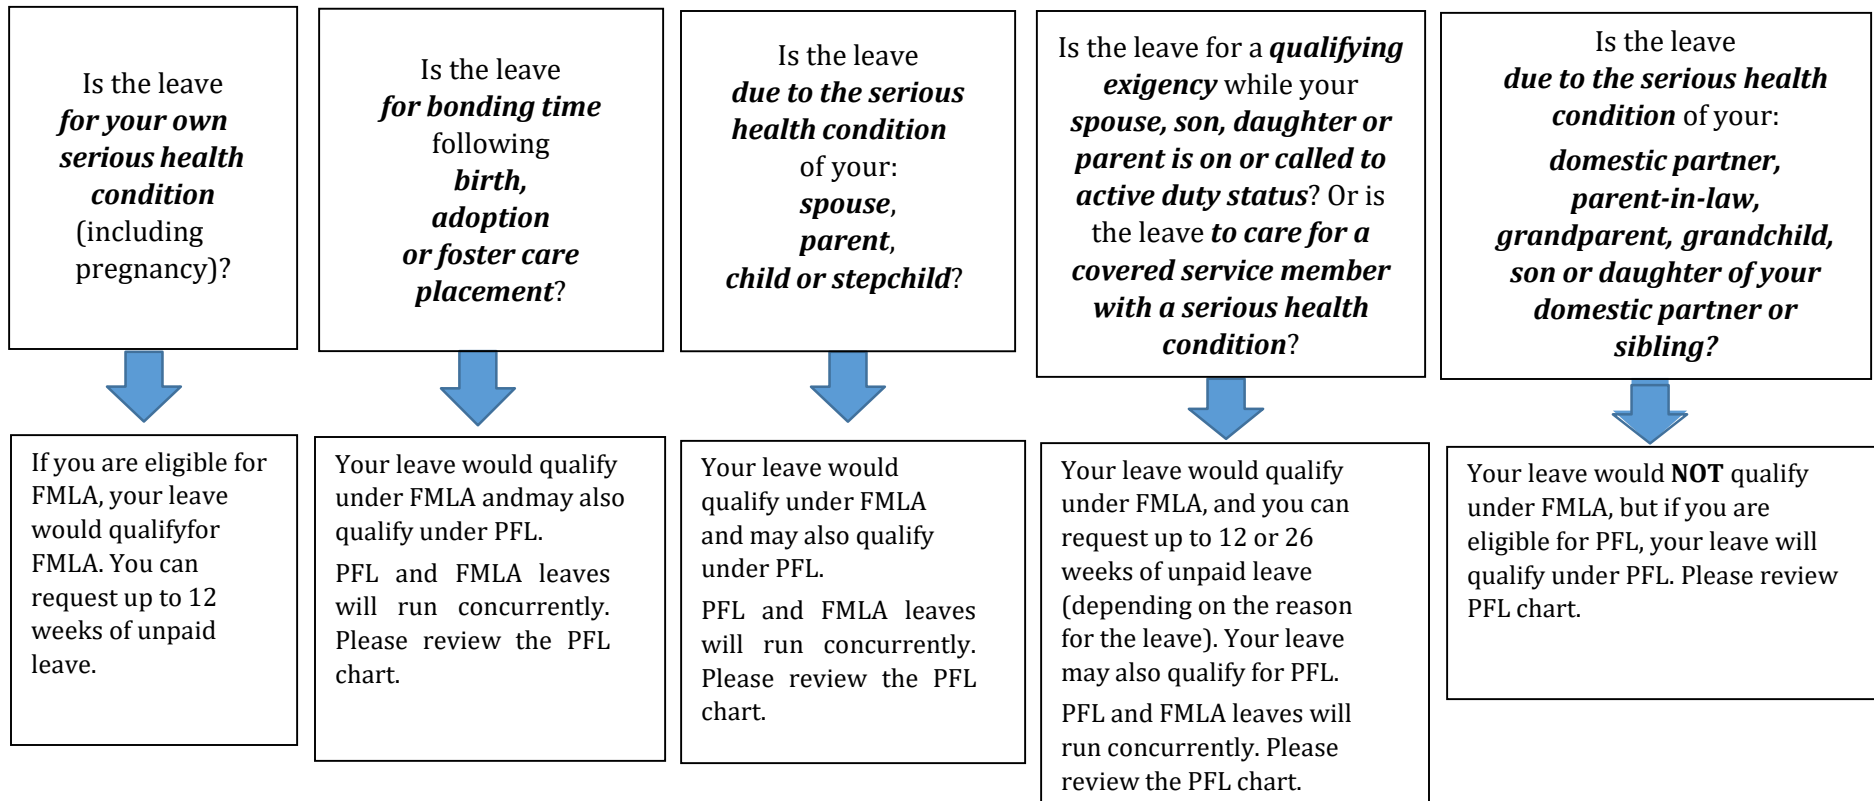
Is the leave ***for your own serious health condition*** (including pregnancy)?

If you are eligible for FMLA, your leave would qualifyfor FMLA. You can request up to 12 weeks of unpaid leave.

Is the leave ***for bonding time*** following ***birth, adoption or foster care placement***?

Your leave would qualify under FMLA andmay also qualify under PFL.

PFL and FMLA leaves will run concurrently. Please review the PFL chart.

Is the leave ***due to the serious health condition*** of your: ***spouse***, ***parent***, ***child or stepchild***?

Your leave would qualify under FMLA and may also qualify under PFL.

PFL and FMLA leaves will run concurrently. Please review the PFL chart.

Is the leave for a ***qualifying exigency*** while your ***spouse, son, daughter or parent is on or called to active duty status***? Or is the leave ***to care for a covered service member with a serious health condition***?

Your leave would qualify under FMLA, and you can request up to 12 or 26 weeks of unpaid leave (depending on the reason for the leave). Your leave may also qualify for PFL.

PFL and FMLA leaves will run concurrently. Please review the PFL chart.

Is the leave ***due to the serious health condition*** of your: ***domestic partner, parent-in-law, grandparent, grandchild, son or daughter of your domestic partner or sibling?***

Your leave would **NOT** qualify under FMLA, but if you are eligible for PFL, your leave will qualify under PFL. Please review PFL chart.